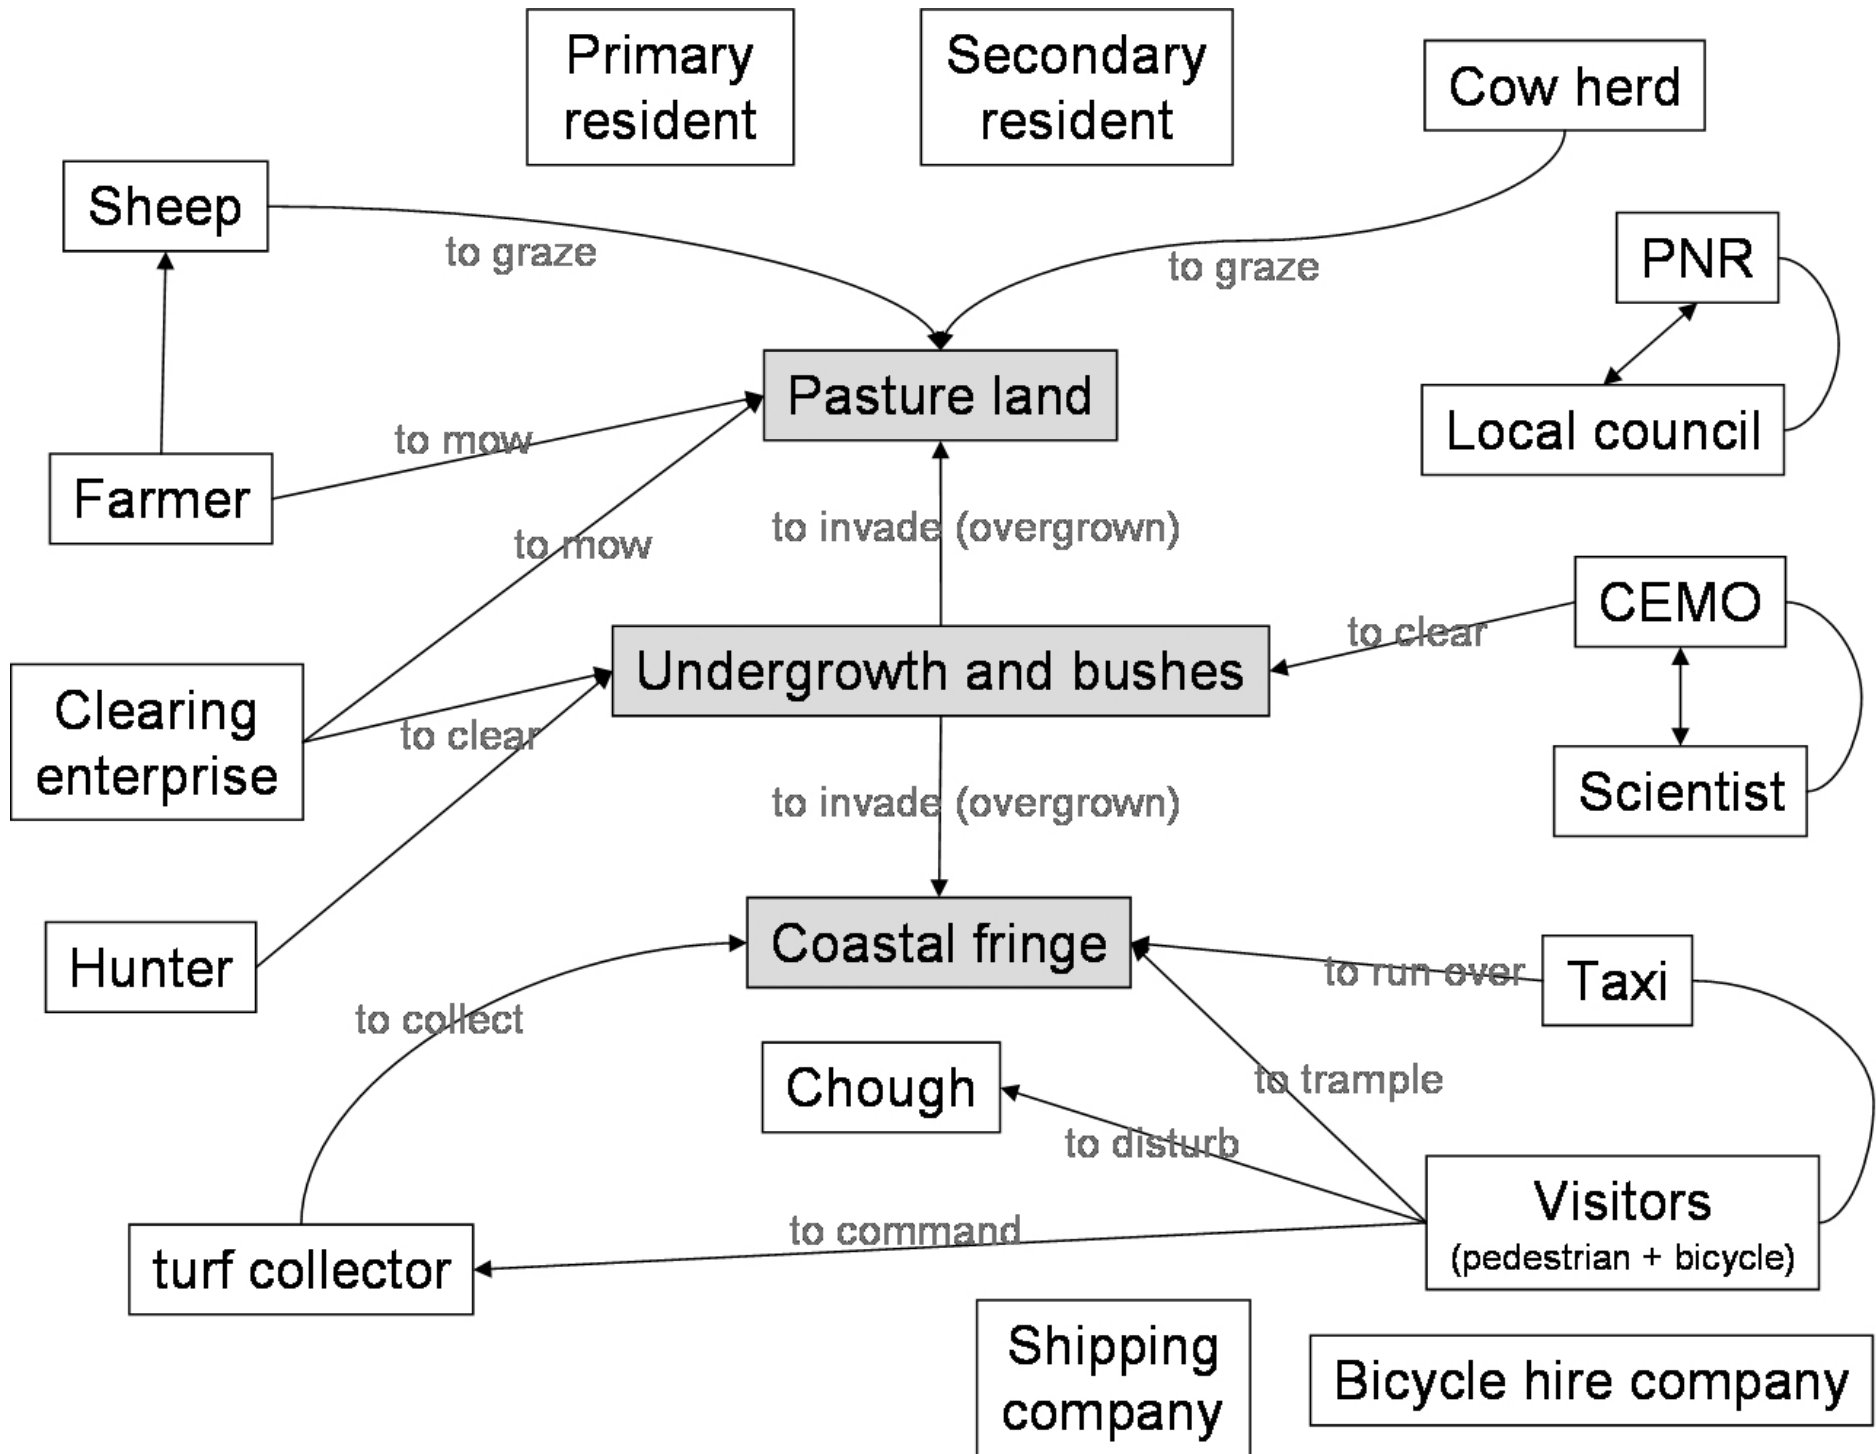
Primary resident

Secondary resident

Cow herd

Sheep

to graze

to graze

PNR

Local council

Pasture land

to mow

Farmer

to mow

to invade (overgrown)

CEMO

to clear

Undergrowth and bushes

Clearing enterprise

to clear

Scientist

to invade (overgrown)

Hunter

Coastal fringe

to run over

Taxi

to collect

Chough

to trample

to disturb

Visitors (pedestrian + bicycle)

to command

turf collector

Shipping company

Bicycle hire company